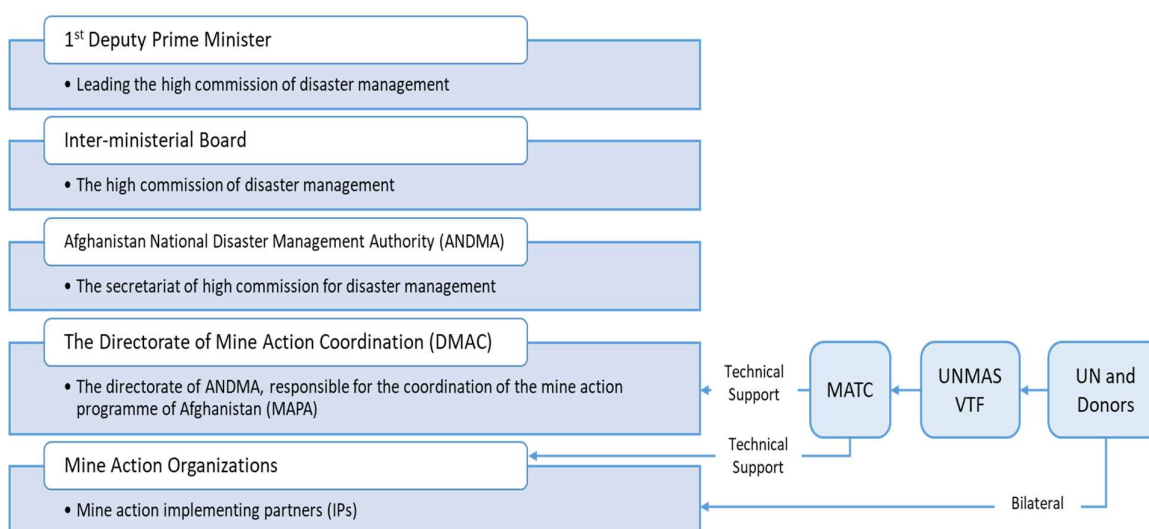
1$^{st}$ Deputy Prime Minister

• Leading the high commission of disaster management

Inter-ministerial Board

• The high commission of disaster management

Afghanistan National Disaster Management Authority (ANDMA)

• The secretariat of high commission for disaster management

The Directorate of Mine Action Coordination (DMAC)

• The directorate of ANDMA, responsible for the coordination of the mine action programme of Afghanistan (MAPA)

Mine Action Organizations

• Mine action implementing partners (IPs)

Technical Support

MATC

UNMAS VTF

UN and Donors

Technical Support

Bilateral